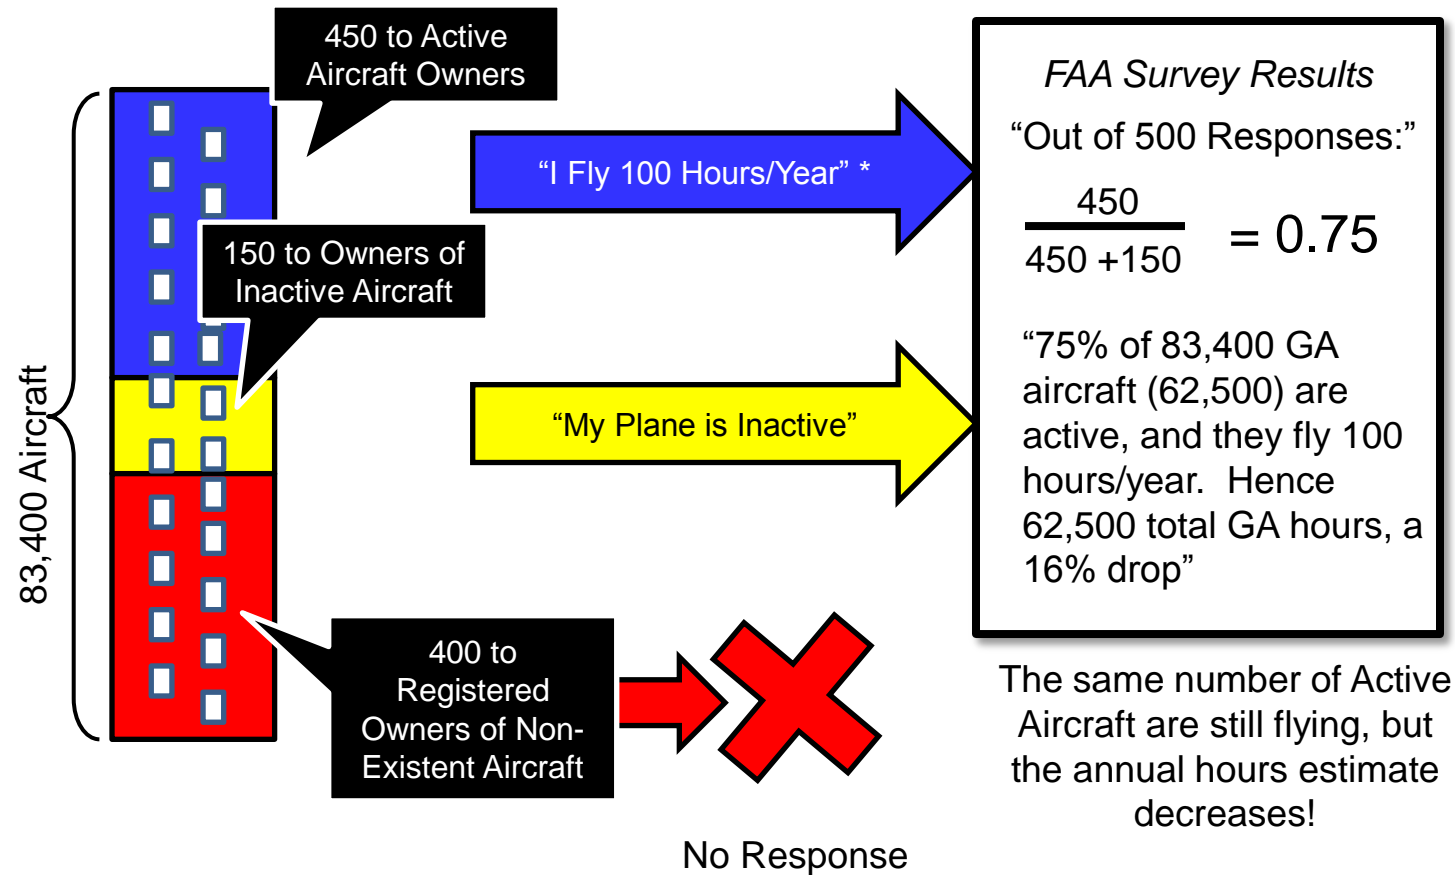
450 to Active Aircraft Owners

83,400 Aircraft

150 to Owners of Inactive Aircraft

400 to Registered Owners of Non-Existent Aircraft

“I Fly 100 Hours/Year” *

“My Plane is Inactive”

No Response

*FAA Survey Results*

“Out of 500 Responses:”

$\frac{450}{450 + 150} = 0.75$

“75% of 83,400 GA aircraft (62,500) are active, and they fly 100 hours/year. Hence 62,500 total GA hours, a 16% drop”

The same number of Active Aircraft are still flying, but the annual hours estimate decreases!